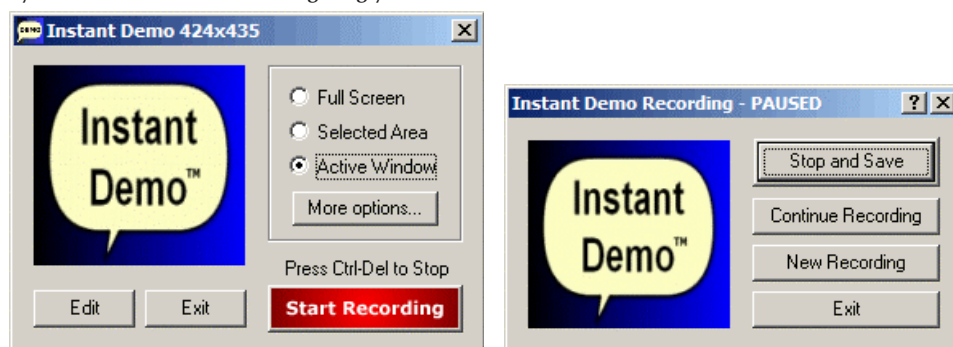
Instant Demo 424x435

Instant Demo™

Full Screen
Selected Area
Active Window
More options...

Press Ctrl-Del to Stop

Edit
Exit
Start Recording

Instant Demo Recording - PAUSED

?

Instant Demo™

Stop and Save
Continue Recording
New Recording
Exit